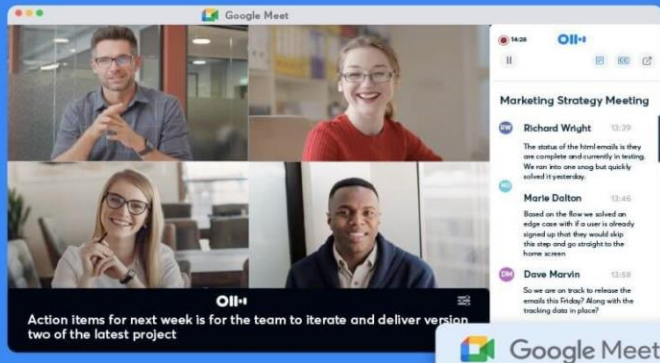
Google Meet

14:26

Oll·I

Marketing Strategy Meeting

RW Richard Wright 13:39

The status of the html emails is they are complete and currently in testing. We ran into one snag but quickly solved it yesterday.

MD Marie Dalton 13:46

Based on the flow we solved an edge case with if a user is already signed up that they would skip this step and go straight to the home screen

DM Dave Marvin 13:58

So we are on track to release the emails this Friday? Along with the tracking data in place?

Oll·I

Action items for next week is for the team to iterate and deliver version two of the latest project

Google Meet